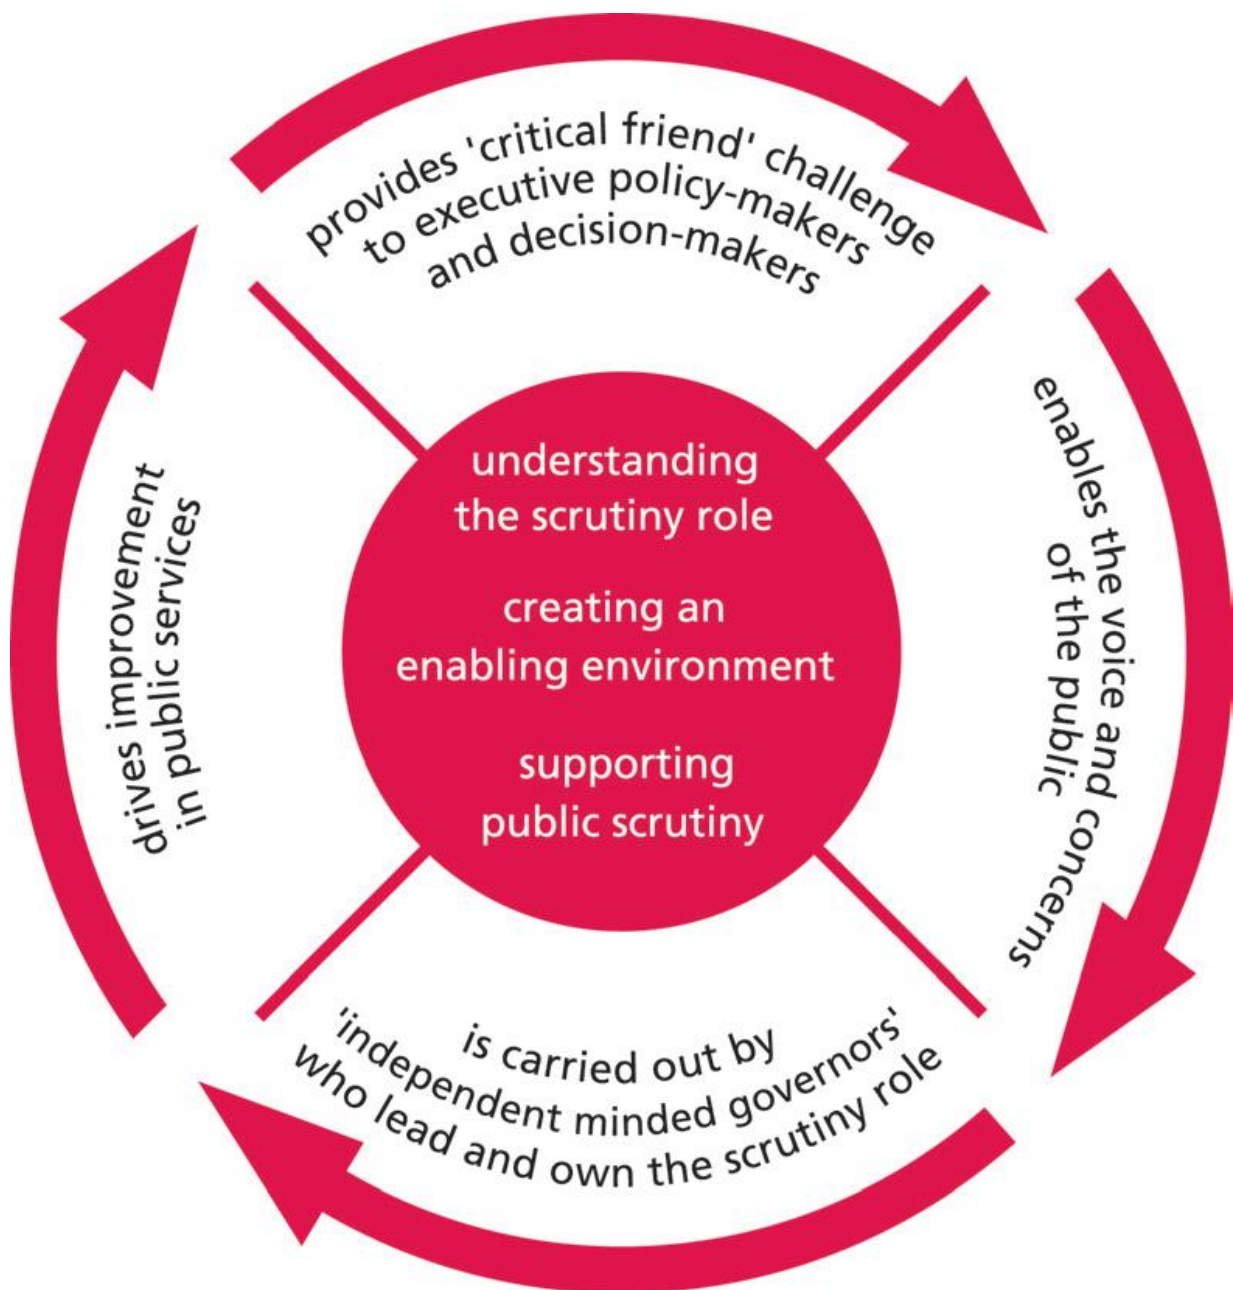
provides 'critical friend' challenge to executive policy-makers and decision-makers

enables the voice and concerns of the public

is carried out by 'independent minded governors' who lead and own the scrutiny role

drives improvement in public services

understanding the scrutiny role

creating an enabling environment

supporting public scrutiny